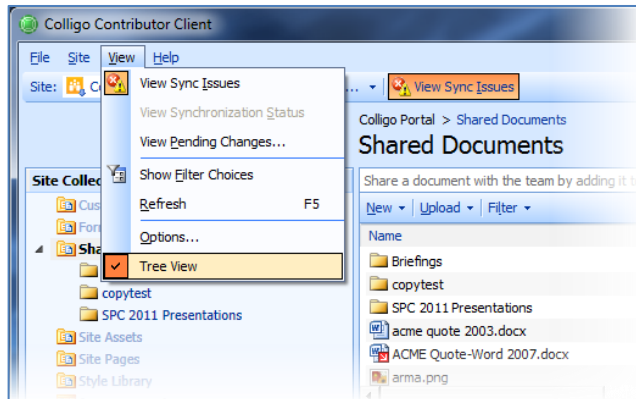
Colligo Contributor Client

File Site View Help

Site: C

View Sync Issues

View Synchronization Status

View Pending Changes...

Show Filter Choices

Refresh F5

Options...

Tree View

View Sync Issues

Colligo Portal > Shared Documents

Shared Documents

Share a document with the team by adding it t

New ▾ Upload ▾ Filter ▾

Name

Briefings

copytest

SPC 2011 Presentations

acme quote 2003.docx

ACME Quote-Word 2007.docx

arma.png

Site Collec

Cus

Forr

Sha

copytest

SPC 2011 Presentations

Site Assets

Site Pages

Style Library